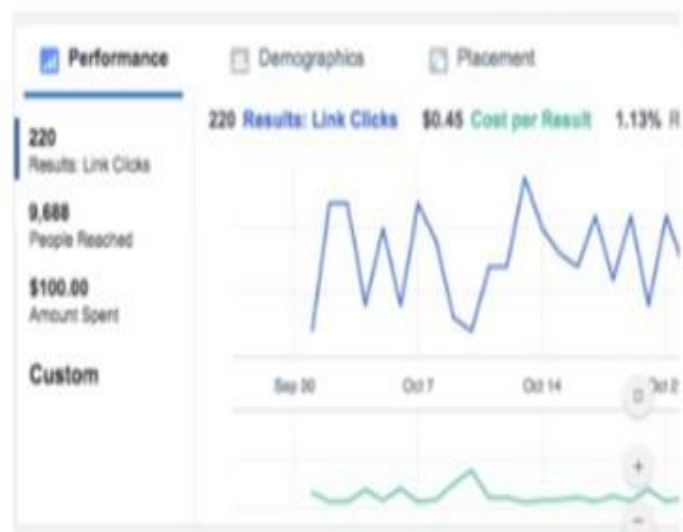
Performance Demographics Placement

220
Results: Link Clicks

9,688
People Reached

$100.00
Amount Spent

Custom

220 Results: Link Clicks $0.45 Cost per Result 1.13% R

Sep 30 Oct 7 Oct 14 Oct 2

+
-